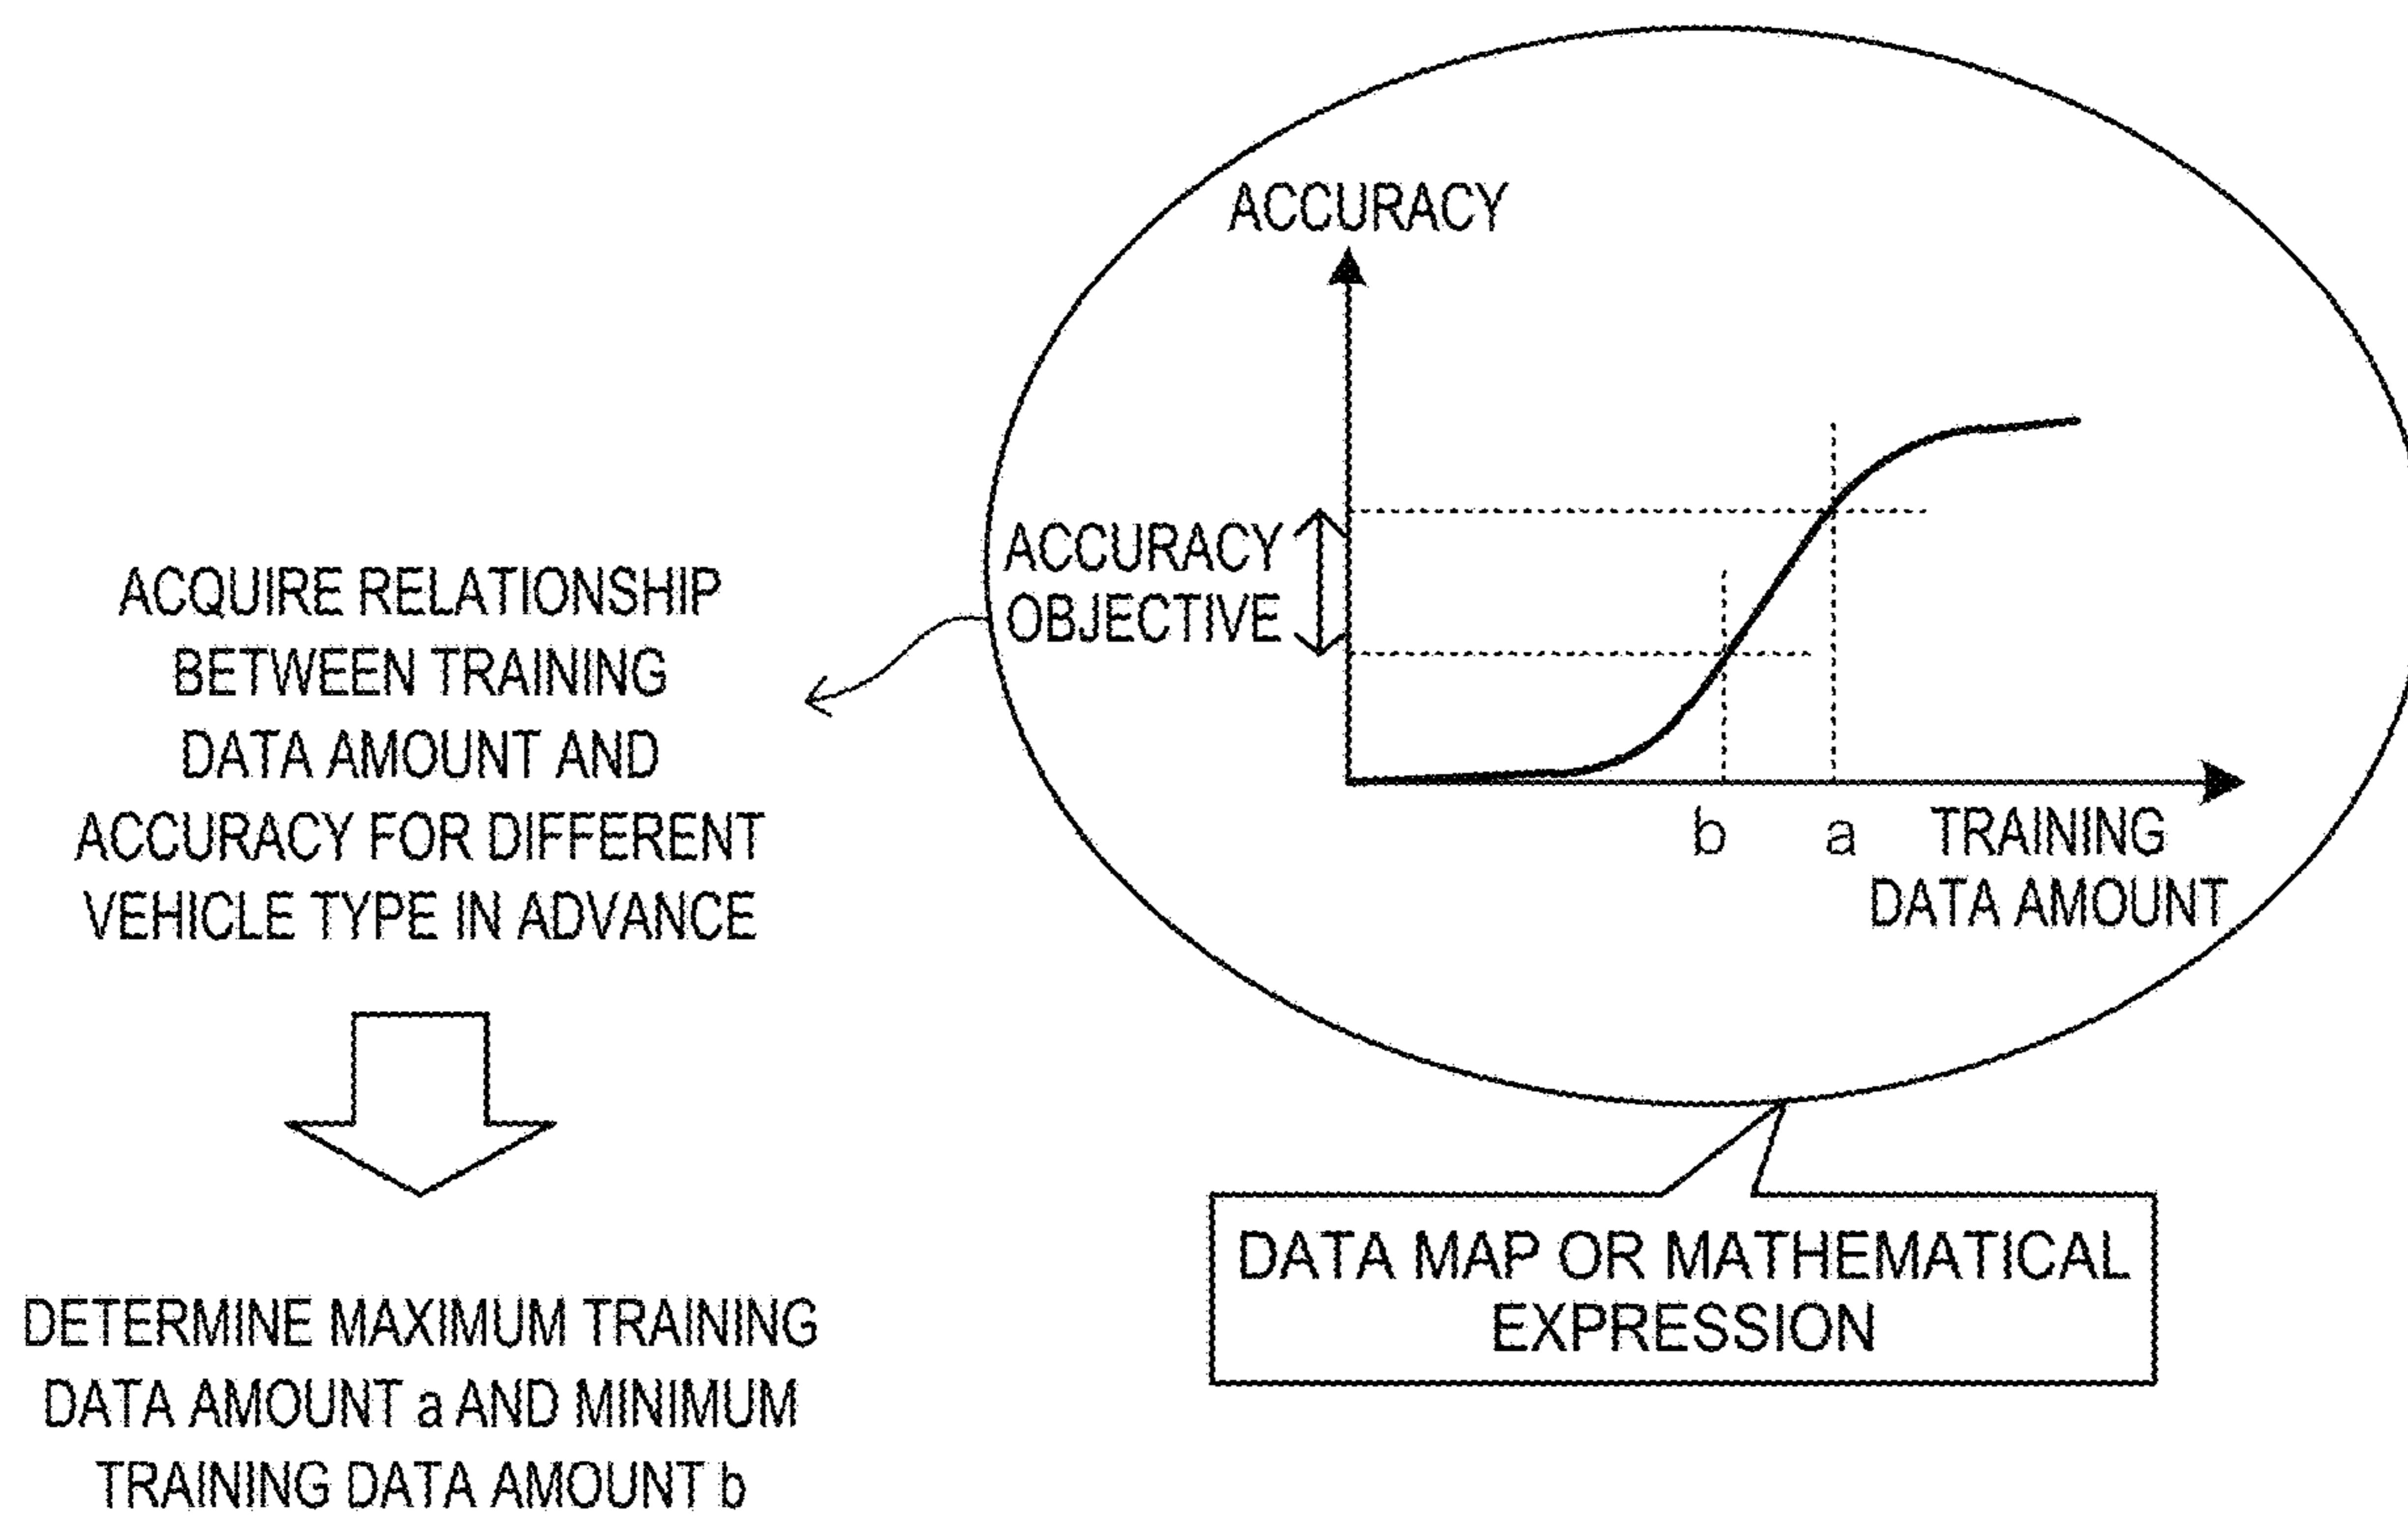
ACQUIRE RELATIONSHIP BETWEEN TRAINING DATA AMOUNT AND ACCURACY FOR DIFFERENT VEHICLE TYPE IN ADVANCE

DETERMINE MAXIMUM TRAINING DATA AMOUNT a AND MINIMUM TRAINING DATA AMOUNT b

ACCURACY

ACCURACY OBJECTIVE

b

a

TRAINING DATA AMOUNT

DATA MAP OR MATHEMATICAL EXPRESSION